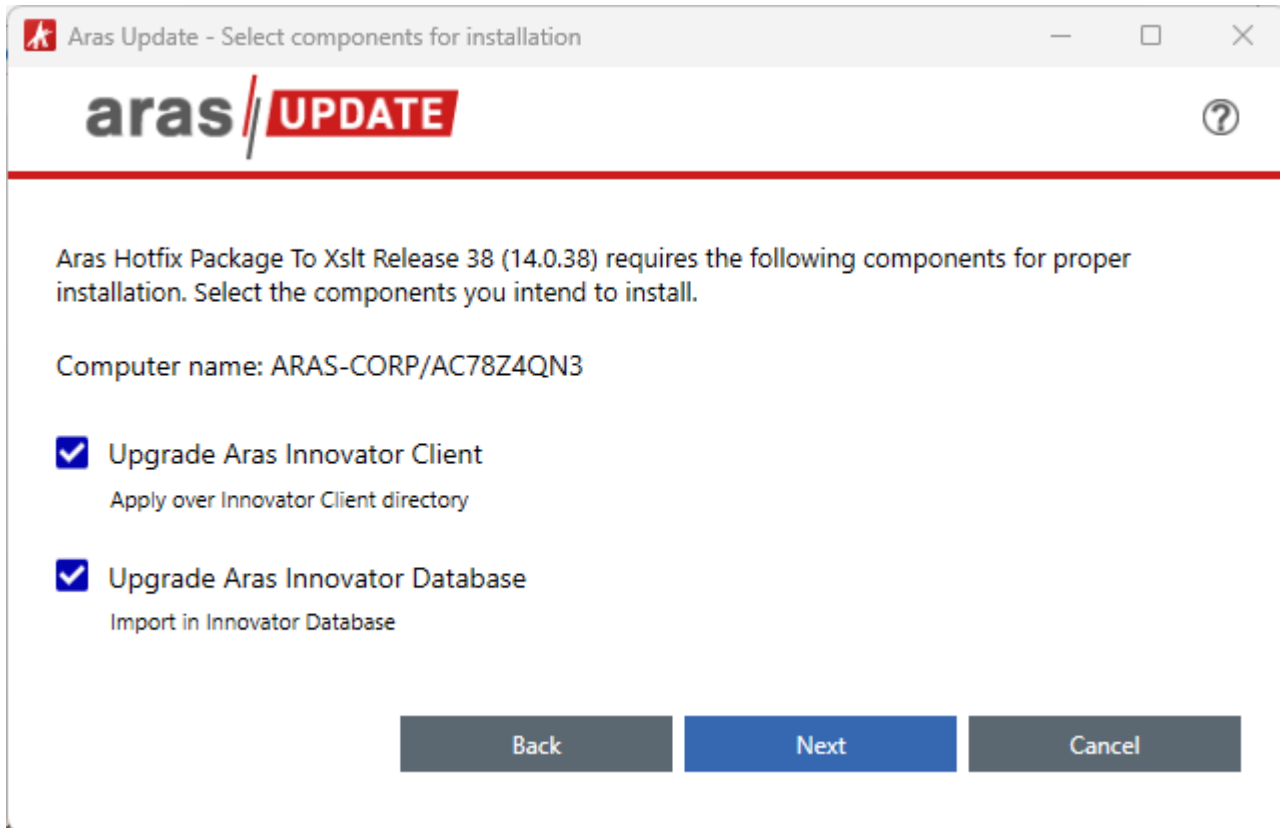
Aras Update - Select components for installation

aras UPDATE

Aras Hotfix Package To Xslt Release 38 (14.0.38) requires the following components for proper installation. Select the components you intend to install.

Computer name: ARAS-CORP/AC78Z4QN3

Upgrade Aras Innovator Client

Apply over Innovator Client directory

Upgrade Aras Innovator Database

Import in Innovator Database

Back
Next
Cancel